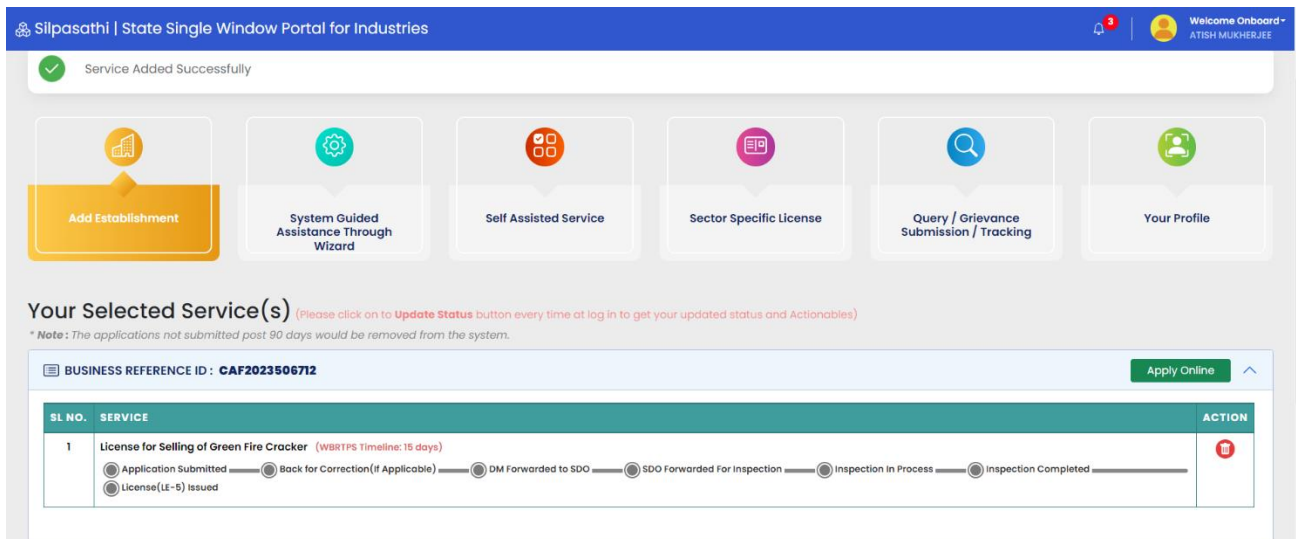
Silpasathi | State Single Window Portal for Industries

3

Welcome Onboard
ATISH MUKHERJEE

Service Added Successfully

Add Establishment

System Guided Assistance Through Wizard

Self Assisted Service

Sector Specific License

Query / Grievance Submission / Tracking

Your Profile

Your Selected Service(s) (Please click on to Update Status button every time at log in to get your updated status and Actionables)

* Note : The applications not submitted post 90 days would be removed from the system.

BUSINESS REFERENCE ID : CAF2023506712

Apply Online

| SL NO. | SERVICE | ACTION |
|---|---|---|
| 1 | License for Selling of Green Fire Cracker (WBRTPS Timeline: 15 days) Application Submitted — Back for Correction(If Applicable) — DM Forwarded to SDO — SDO Forwarded For Inspection — Inspection In Process — Inspection Completed — License(LE-5) Issued | |